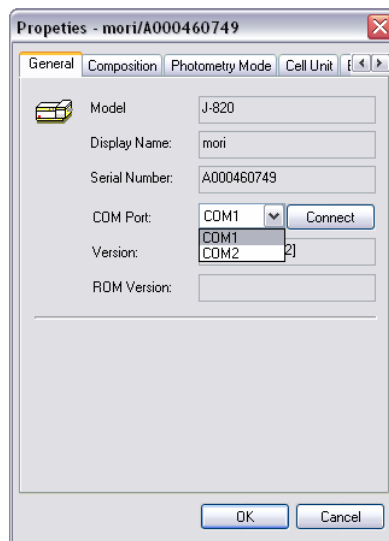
Propeties - mori/A000460749

General | Composition | Photometry Mode | Cell Unit | E

Model J-820

Display Name: mori

Serial Number: A000460749

COM Port: COM1 Connect

COM1
COM2

Version: 2]

ROM Version:

OK Cancel